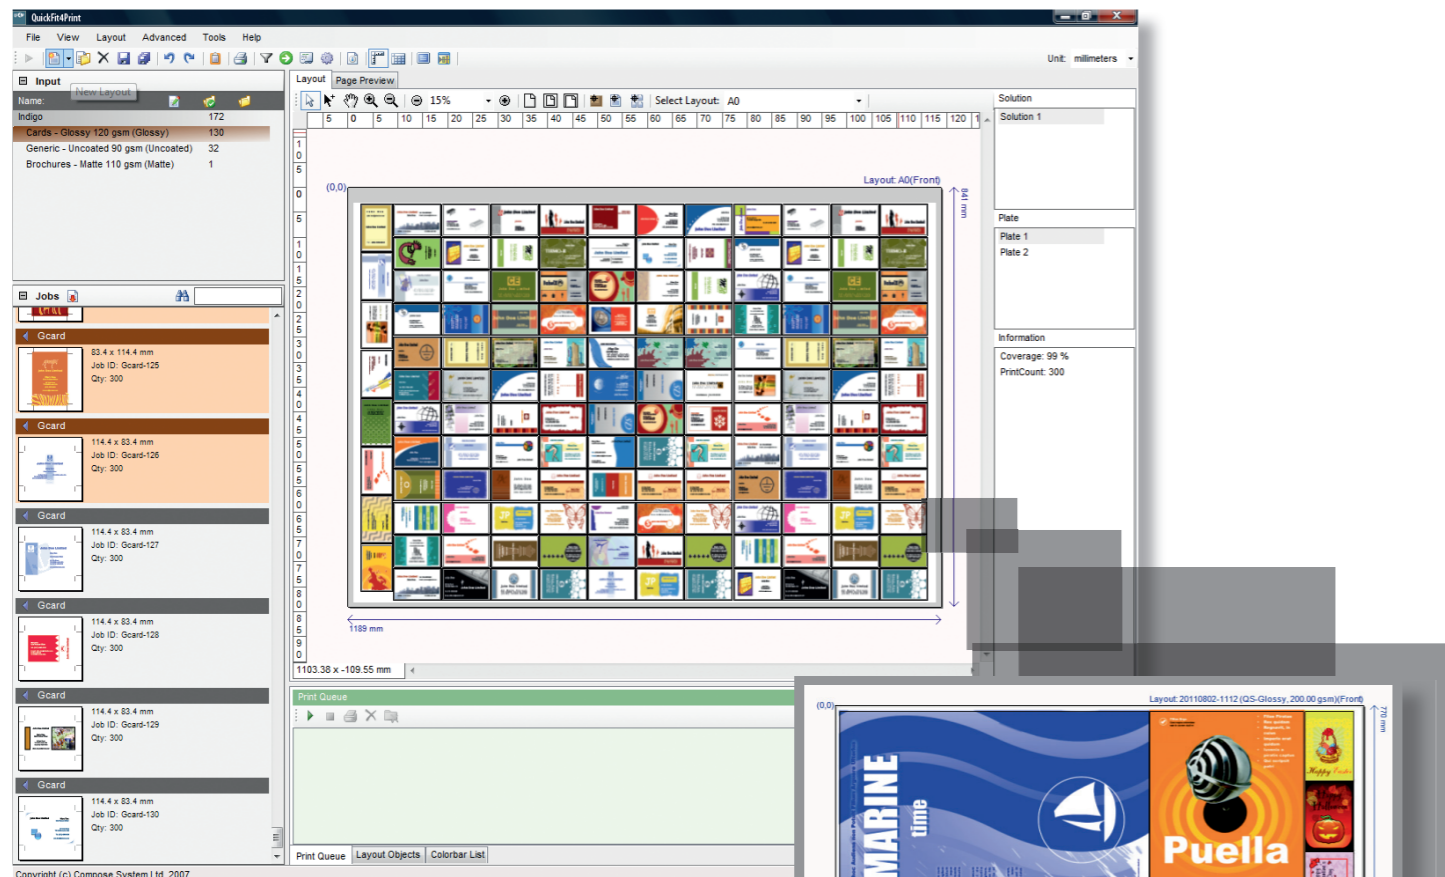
QuickFit4Print

File View Layout Advanced Tools Help

Unit: millimeters

Input

Name: New Layout

| | |
|---|---|
| Indigo | 172 |
| Cards - Glossy 120 gsm (Glossy) | 130 |
| Generic - Uncoated 90 gsm (Uncoated) | 32 |
| Brochures - Matte 110 gsm (Matte) | 1 |

Jobs

Gcard
83.4 x 114.4 mm
Job ID: Gcard-125
Qty: 300

Gcard
114.4 x 83.4 mm
Job ID: Gcard-126
Qty: 300

Gcard
114.4 x 83.4 mm
Job ID: Gcard-127
Qty: 300

Gcard
114.4 x 83.4 mm
Job ID: Gcard-128
Qty: 300

Gcard
114.4 x 83.4 mm
Job ID: Gcard-129
Qty: 300

Gcard
114.4 x 83.4 mm
Job ID: Gcard-130
Qty: 300

Copyright (c) Compose System Ltd. 2007

Layout Page Preview

15% Select Layout: A0

5 0 5 10 15 20 25 30 35 40 45 50 55 60 65 70 75 80 85 90 95 100 105 110 115 120

(0,0)

Layout: A0(Front)

841 mm

1189 mm

1103.38 x -109.55 mm

Print Queue

Print Queue Layout Objects Colorbar List

Solution
Solution 1

Plate
Plate 1
Plate 2

Information
Coverage: 99 %
PrintCount: 300

(0,0)

Layout: 20110802-1112 (QS-Glossy, 200.00 gsm)(Front)

770 mm

MARINE time

Puella

Happy